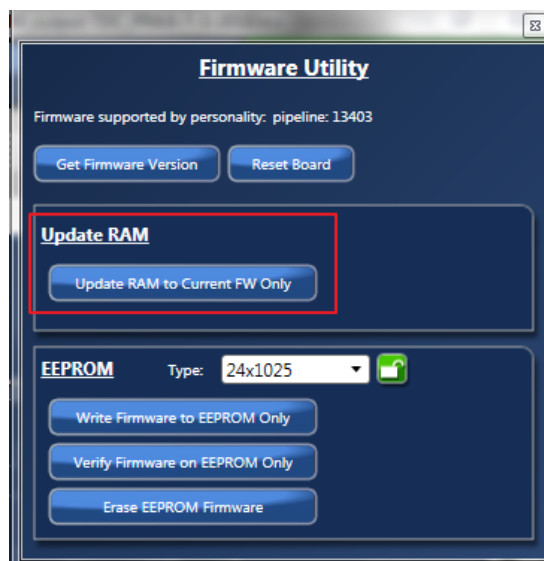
Firmware Utility

Firmware supported by personality: pipeline: 13403

Get Firmware Version

Reset Board

Update RAM

Update RAM to Current FW Only

EEPROM

Type: 24x1025

Write Firmware to EEPROM Only

Verify Firmware on EEPROM Only

Erase EEPROM Firmware